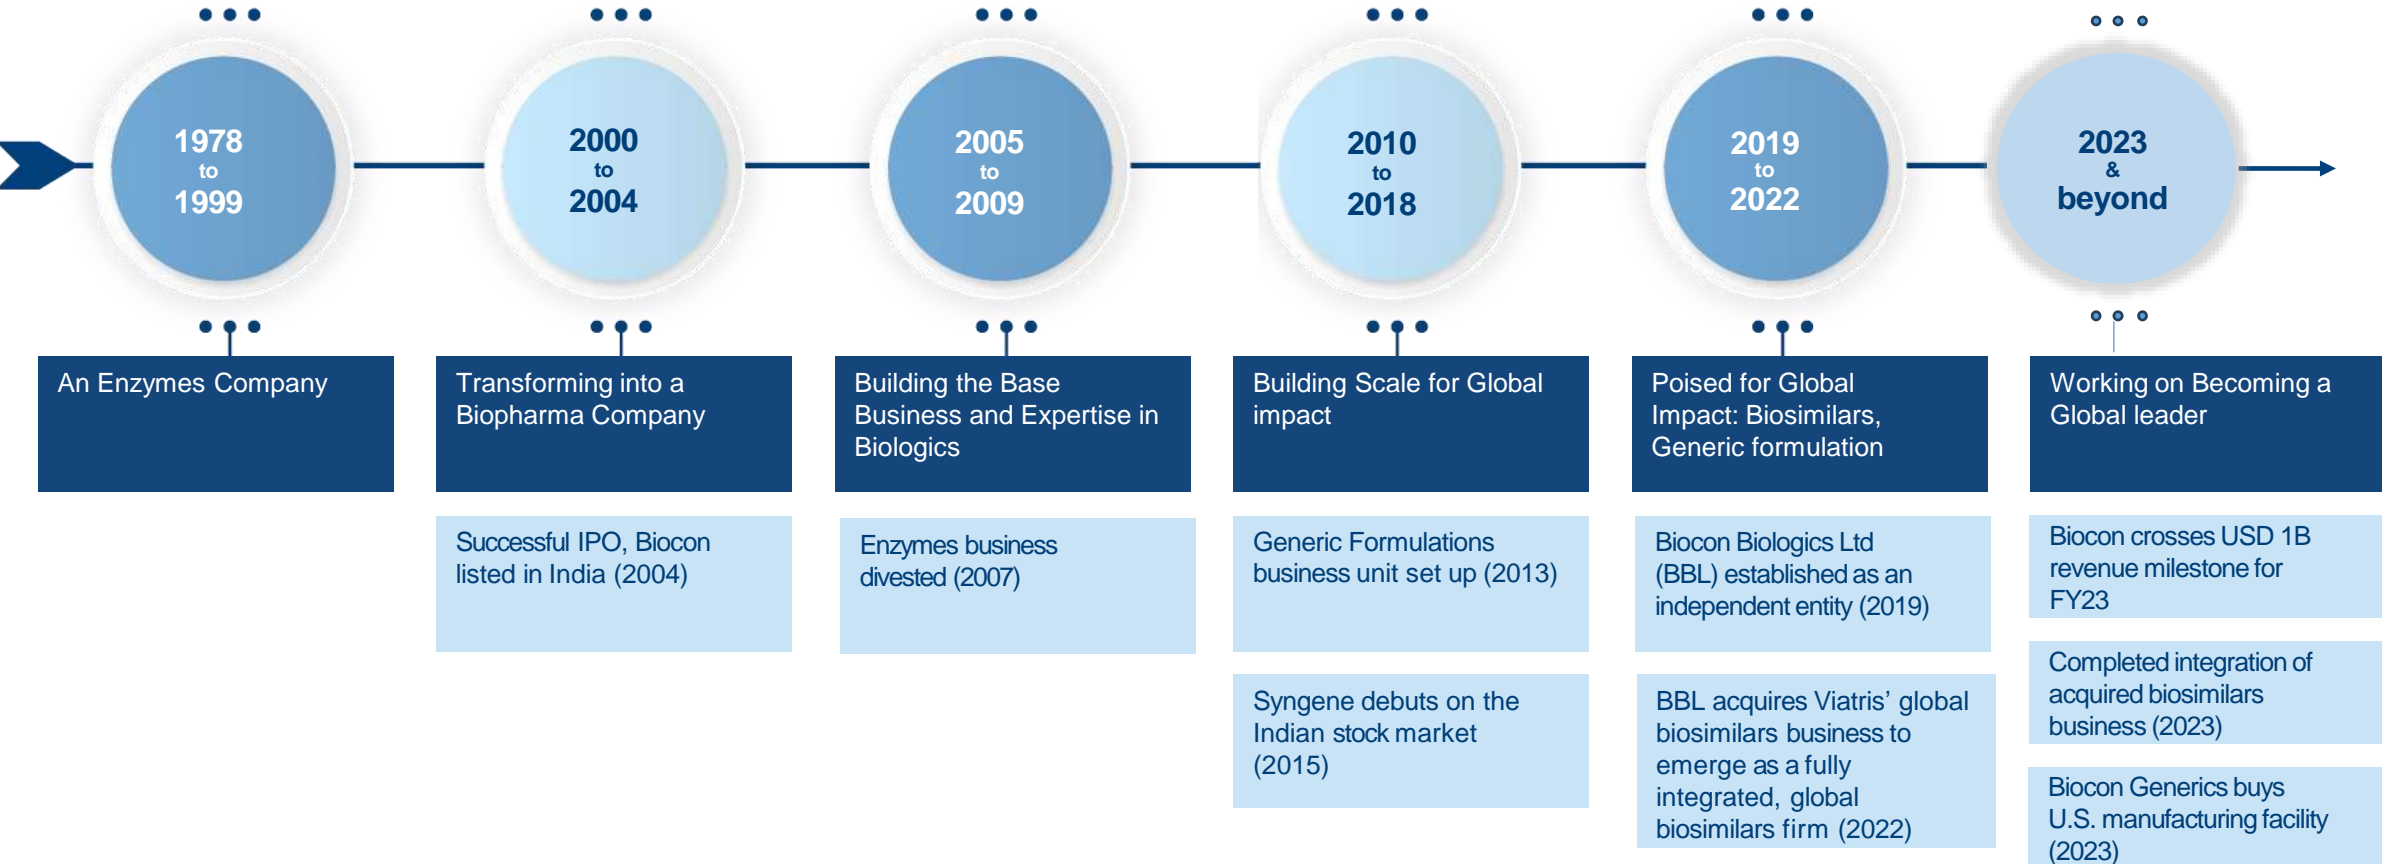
1978
to
1999

An Enzymes Company

2000
to
2004

Transforming into a Biopharma Company

Successful IPO, Biocon listed in India (2004)

2005
to
2009

Building the Base Business and Expertise in Biologics

Enzymes business divested (2007)

2010
to
2018

Building Scale for Global impact

Generic Formulations business unit set up (2013)

Syngene debuts on the Indian stock market (2015)

2019
to
2022

Poised for Global Impact: Biosimilars, Generic formulation

Biocon Biologics Ltd (BBL) established as an independent entity (2019)

BBL acquires Viatris' global biosimilars business to emerge as a fully integrated, global biosimilars firm (2022)

2023
&
beyond

Working on Becoming a Global leader

Biocon crosses USD 1B revenue milestone for FY23

Completed integration of acquired biosimilars business (2023)

Biocon Generics buys U.S. manufacturing facility (2023)